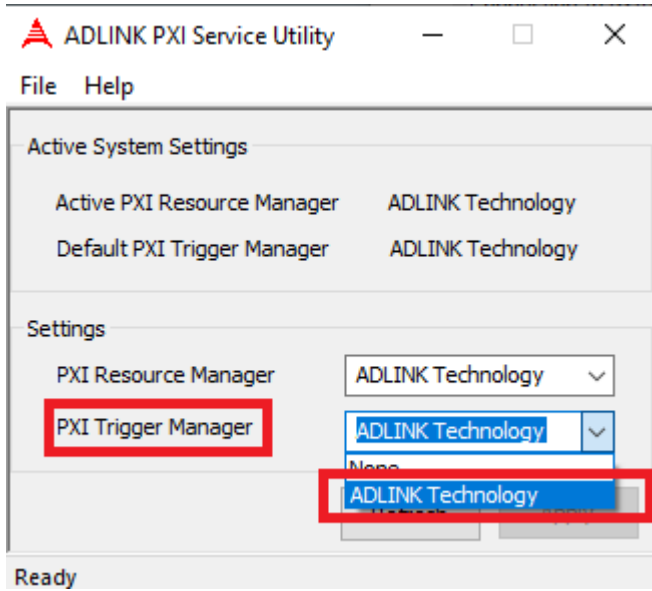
ADLINK PXI Service Utility

File Help

Active System Settings

Active PXI Resource Manager ADLINK Technology

Default PXI Trigger Manager ADLINK Technology

Settings

PXI Resource Manager ADLINK Technology

PXI Trigger Manager ADLINK Technology

None

ADLINK Technology

Ready